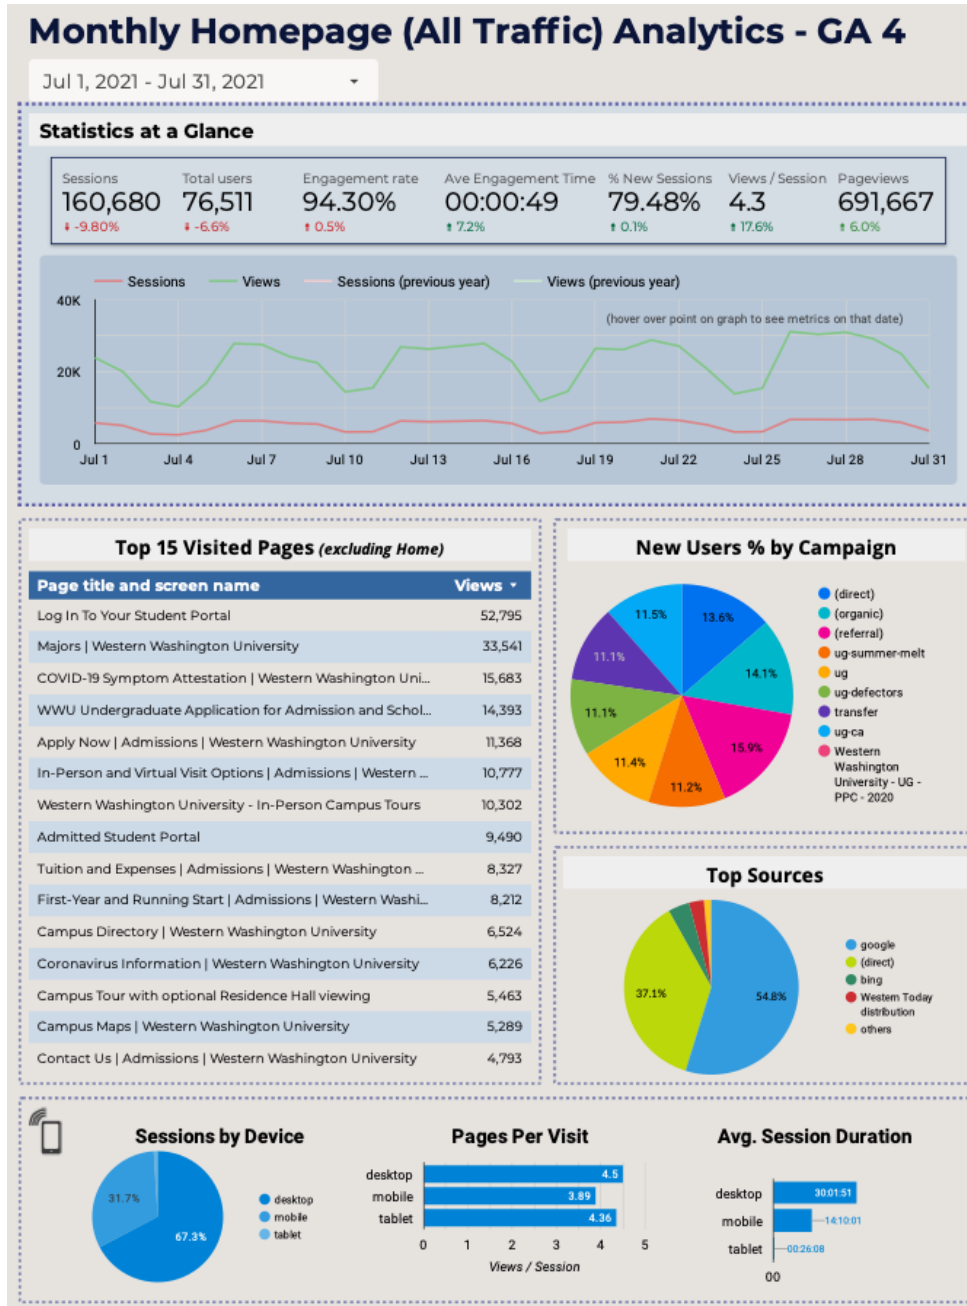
Monthly Homepage (All Traffic) Analytics - GA 4

Jul 1, 2021 - Jul 31, 2021

Statistics at a Glance

| Sessions | Total users | Engagement rate | Ave Engagement Time | % New Sessions | Views / Session | Pageviews |
|---|---|---|---|---|---|---|
| 160,680 | 76,511 | 94.30% | 00:00:49 | 79.48% | 4.3 | 691,667 |
| -9.80% | -6.6% | 0.5% | 7.2% | 0.1% | 17.6% | 6.0% |

Sessions Views Sessions (previous year) Views (previous year)

(hover over point on graph to see metrics on that date)

40K
20K
0

Jul 1 Jul 4 Jul 7 Jul 10 Jul 13 Jul 16 Jul 19 Jul 22 Jul 25 Jul 28 Jul 31

Top 15 Visited Pages (excluding Home)

| Page title and screen name | Views |
|---|---|
| Log In To Your Student Portal | 52,795 |
| Majors \| Western Washington University | 33,541 |
| COVID-19 Symptom Attestation \| Western Washington Uni... | 15,683 |
| WWU Undergraduate Application for Admission and Schol... | 14,393 |
| Apply Now \| Admissions \| Western Washington University | 11,368 |
| In-Person and Virtual Visit Options \| Admissions \| Western ... | 10,777 |
| Western Washington University - In-Person Campus Tours | 10,302 |
| Admitted Student Portal | 9,490 |
| Tuition and Expenses \| Admissions \| Western Washington ... | 8,327 |
| First-Year and Running Start \| Admissions \| Western Washi... | 8,212 |
| Campus Directory \| Western Washington University | 6,524 |
| Coronavirus Information \| Western Washington University | 6,226 |
| Campus Tour with optional Residence Hall viewing | 5,463 |
| Campus Maps \| Western Washington University | 5,289 |
| Contact Us \| Admissions \| Western Washington University | 4,793 |

New Users % by Campaign

11.5% 13.6% 11.1% 14.1% 11.1% 15.9% 11.4% 11.2%

(direct)
(organic)
(referral)
ug-summer-melt
ug
ug-defectors
transfer
ug-ca
Western Washington University - UG - PPC - 2020

Top Sources

37.1% 54.8%

google
(direct)
bing
Western Today distribution
others

Sessions by Device

31.7% 67.3%

desktop
mobile
tablet

Pages Per Visit

desktop 4.5
mobile 3.89
tablet 4.36

0 1 2 3 4 5

Views / Session

Avg. Session Duration

desktop 30:01:51
mobile 14:10:01
tablet 00:26:08

00